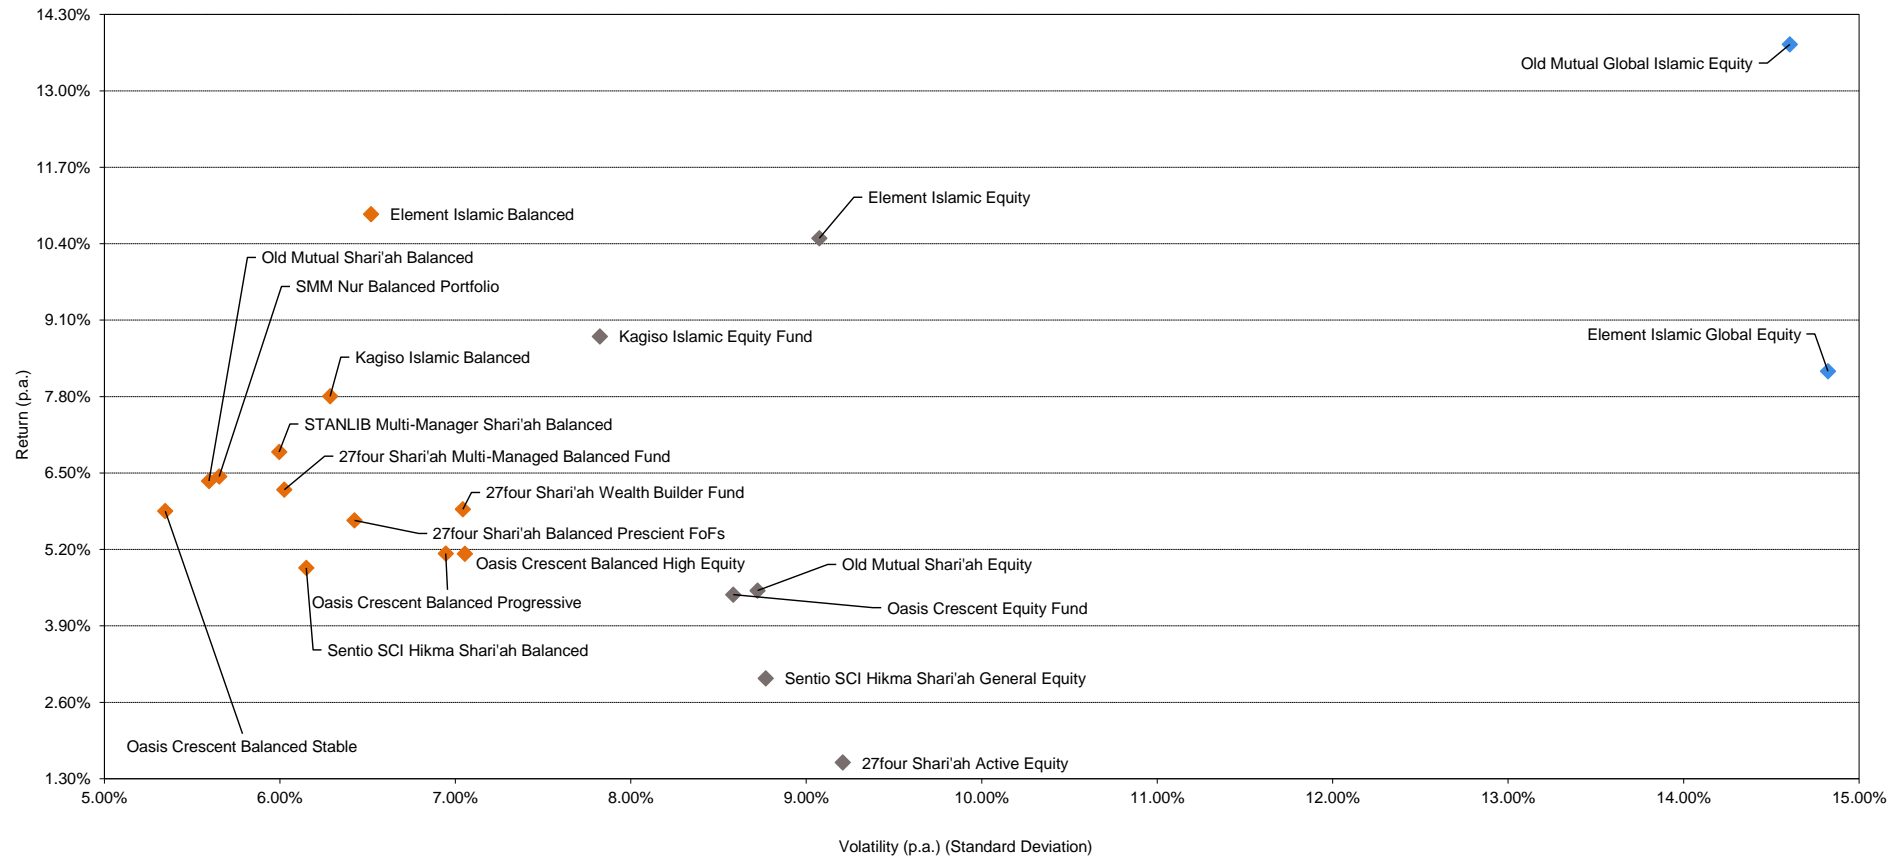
14.30%
13.00%
11.70%
10.40%
9.10%
7.80%
6.50%
5.20%
3.90%
2.60%
1.30%

Return (p.a.)

Old Mutual Global Islamic Equity
Element Islamic Equity
Element Islamic Balanced
Old Mutual Shari'ah Balanced
SMM Nur Balanced Portfolio
Kagiso Islamic Equity Fund
Element Islamic Global Equity
Kagiso Islamic Balanced
STANLIB Multi-Manager Shari'ah Balanced
27four Shari'ah Multi-Managed Balanced Fund
27four Shari'ah Wealth Builder Fund
27four Shari'ah Balanced Prescient FoFs
Oasis Crescent Balanced High Equity
Old Mutual Shari'ah Equity
Oasis Crescent Balanced Progressive
Oasis Crescent Equity Fund
Sentio SCI Hikma Shari'ah Balanced
Sentio SCI Hikma Shari'ah General Equity
Oasis Crescent Balanced Stable
27four Shari'ah Active Equity

5.00% 6.00% 7.00% 8.00% 9.00% 10.00% 11.00% 12.00% 13.00% 14.00% 15.00%

Volatility (p.a.) (Standard Deviation)